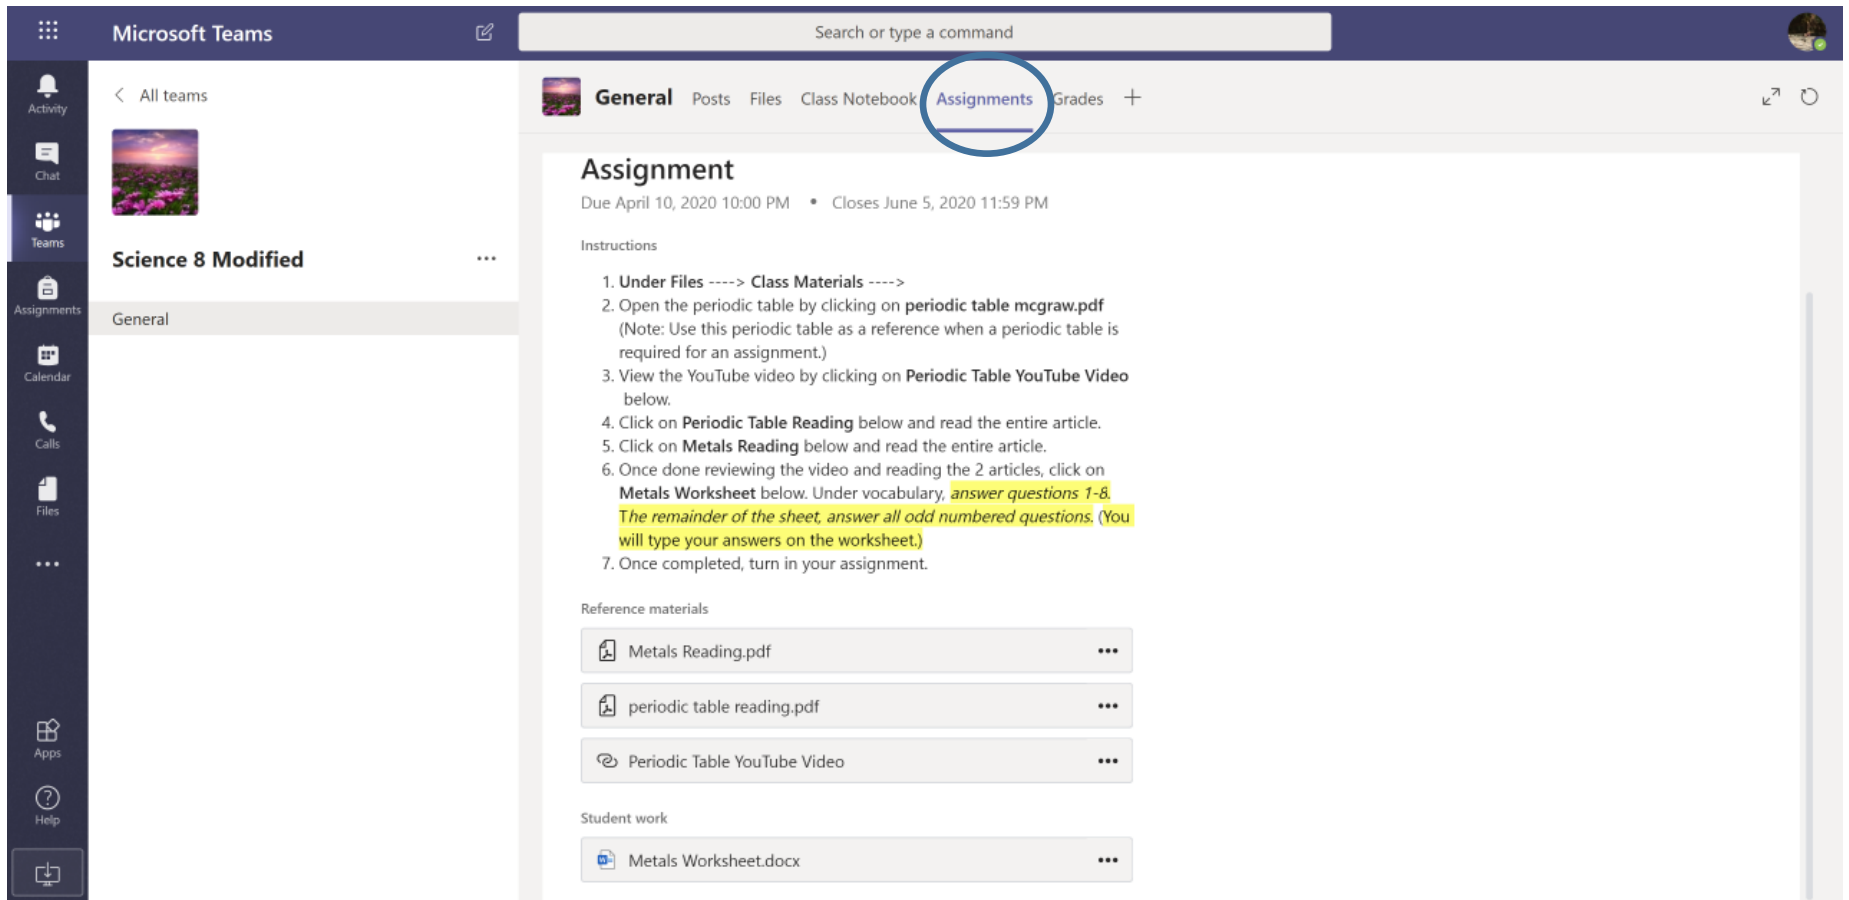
Microsoft Teams

Search or type a command

Activity
Chat
Teams
Assignments
Calendar
Calls
Files
...
Apps
Help

All teams

Science 8 Modified ...

General

General Posts Files Class Notebook Assignments Grades +

Assignment

Due April 10, 2020 10:00 PM • Closes June 5, 2020 11:59 PM

Instructions

1. Under Files ----> Class Materials ---->
2. Open the periodic table by clicking on periodic table mcgraw.pdf (Note: Use this periodic table as a reference when a periodic table is required for an assignment.)
3. View the YouTube video by clicking on Periodic Table YouTube Video below.
4. Click on Periodic Table Reading below and read the entire article.
5. Click on Metals Reading below and read the entire article.
6. Once done reviewing the video and reading the 2 articles, click on Metals Worksheet below. Under vocabulary, answer questions 1-8. The remainder of the sheet, answer all odd numbered questions. (You will type your answers on the worksheet.)
7. Once completed, turn in your assignment.

Reference materials

Metals Reading.pdf •••

periodic table reading.pdf •••

Periodic Table YouTube Video •••

Student work

Metals Worksheet.docx •••